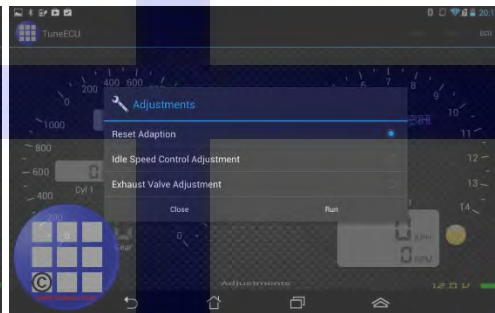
TuneECU

200
400
600
0
1000
800
600
400
200
Cyl 1
10
11
12
13
14

Adjustments

Reset Adaption

Idle Speed Control Adjustment

Exhaust Valve Adjustment

Close
Run

Gear
0 KPH
0 RPM
Adjustments
12.0 V
20: